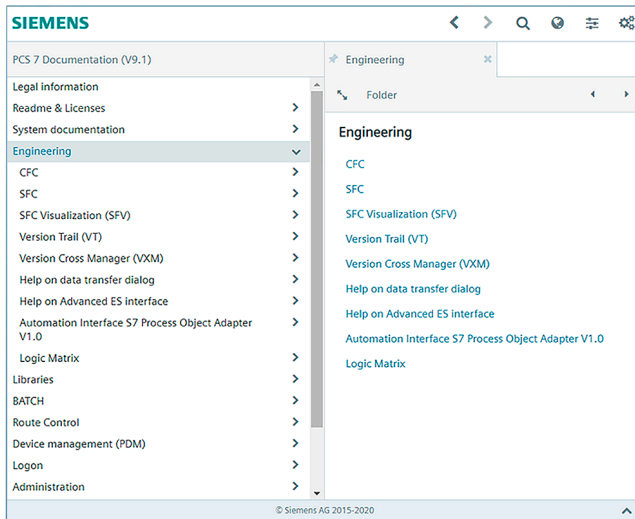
SIEMENS

PCS 7 Documentation (V9.1)

Legal information
Readme & Licenses
System documentation
Engineering
CFC
SFC
SFC Visualization (SFV)
Version Trail (VT)
Version Cross Manager (VXM)
Help on data transfer dialog
Help on Advanced ES interface
Automation Interface S7 Process Object Adapter V1.0
Logic Matrix
Libraries
BATCH
Route Control
Device management (PDM)
Logon
Administration

Engineering

Folder

Engineering

CFC
SFC
SFC Visualization (SFV)
Version Trail (VT)
Version Cross Manager (VXM)
Help on data transfer dialog
Help on Advanced ES interface
Automation Interface S7 Process Object Adapter V1.0
Logic Matrix

© Siemens AG 2015-2020